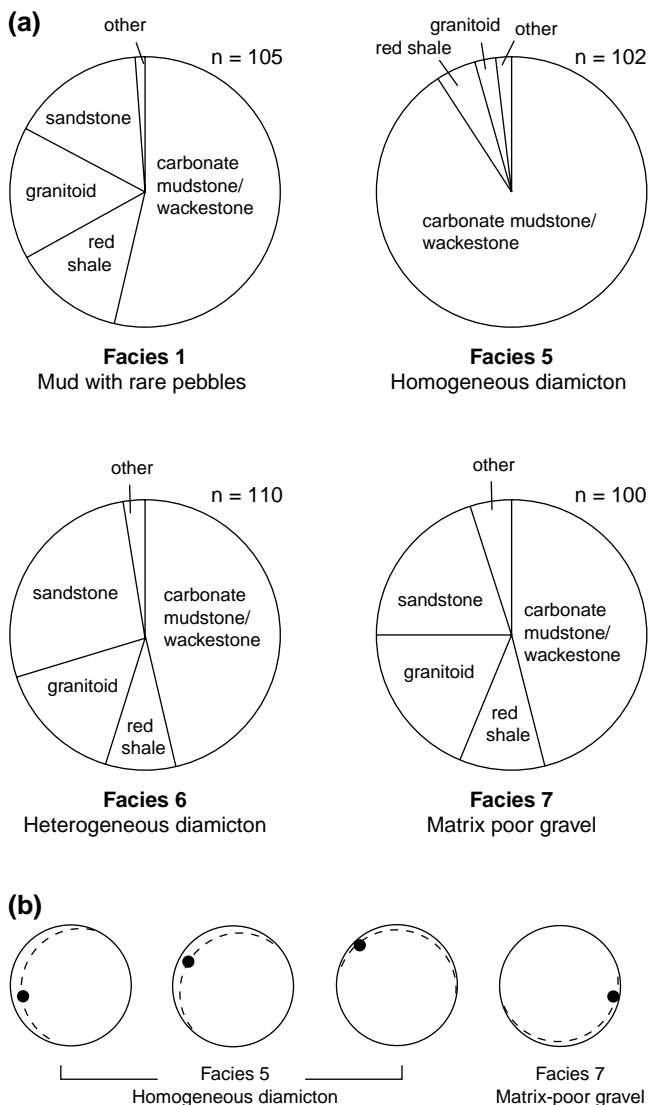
(a)

other
n = 105
sandstone
granitoid
red shale
carbonate mudstone/ wackestone

Facies 1
Mud with rare pebbles

granitoid
red shale
other
n = 102
carbonate mudstone/ wackestone

Facies 5
Homogeneous diamicton

other
n = 110
sandstone
granitoid
red shale
carbonate mudstone/ wackestone

Facies 6
Heterogeneous diamicton

other
n = 100
sandstone
granitoid
red shale
carbonate mudstone/ wackestone

Facies 7
Matrix poor gravel

(b)

Facies 5
Homogeneous diamicton

Facies 7
Matrix-poor gravel